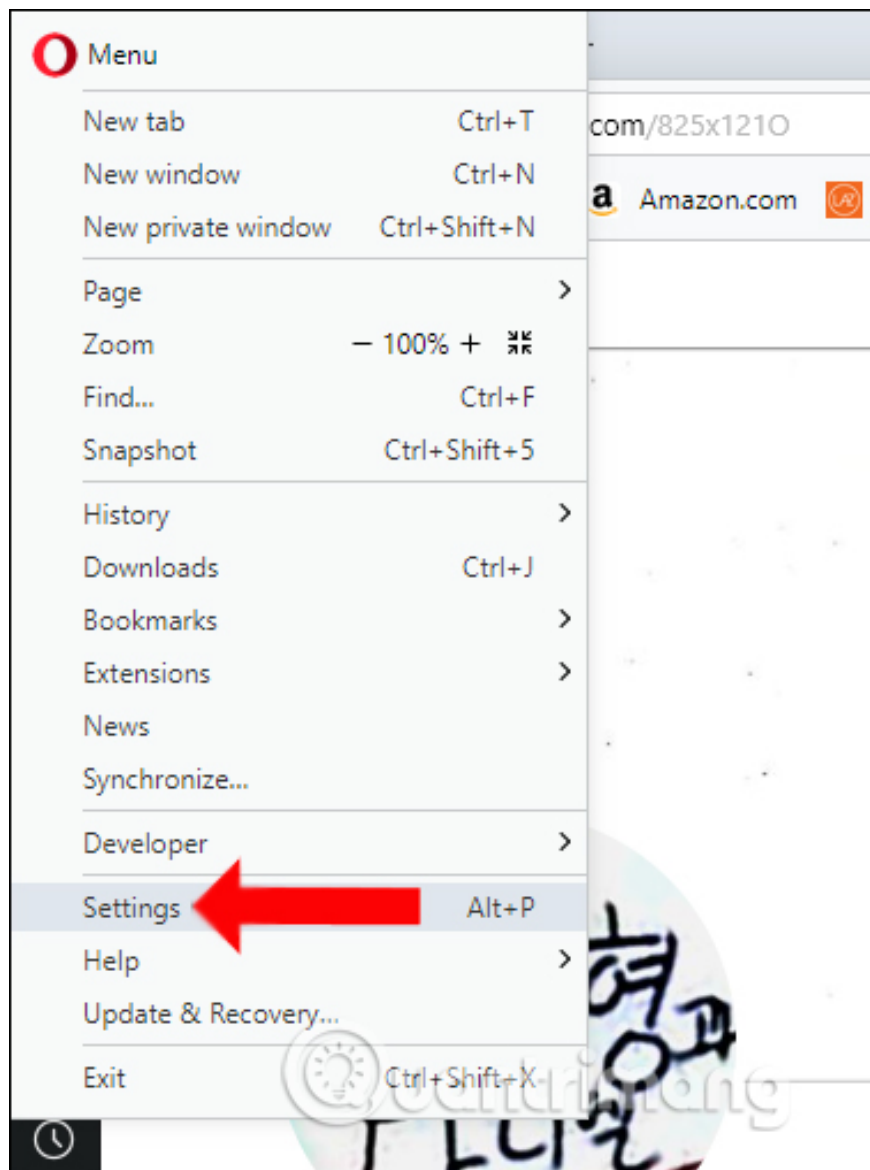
Menu

New tab Ctrl+T
New window Ctrl+N
New private window Ctrl+Shift+N

Page
Zoom − 100% +
Find... Ctrl+F
Snapshot Ctrl+Shift+5

History
Downloads Ctrl+J
Bookmarks
Extensions
News
Synchronize...

Developer

Settings Alt+P
Help
Update & Recovery...

Exit Ctrl+Shift+X

.com/825x121O

Amazon.com

Quantrimang